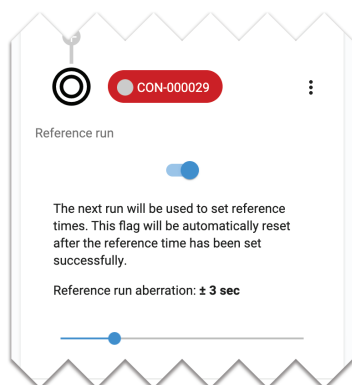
CON-000029

Reference run

The next run will be used to set reference times. This flag will be automatically reset after the reference time has been set successfully.

Reference run aberration: **± 3 sec**